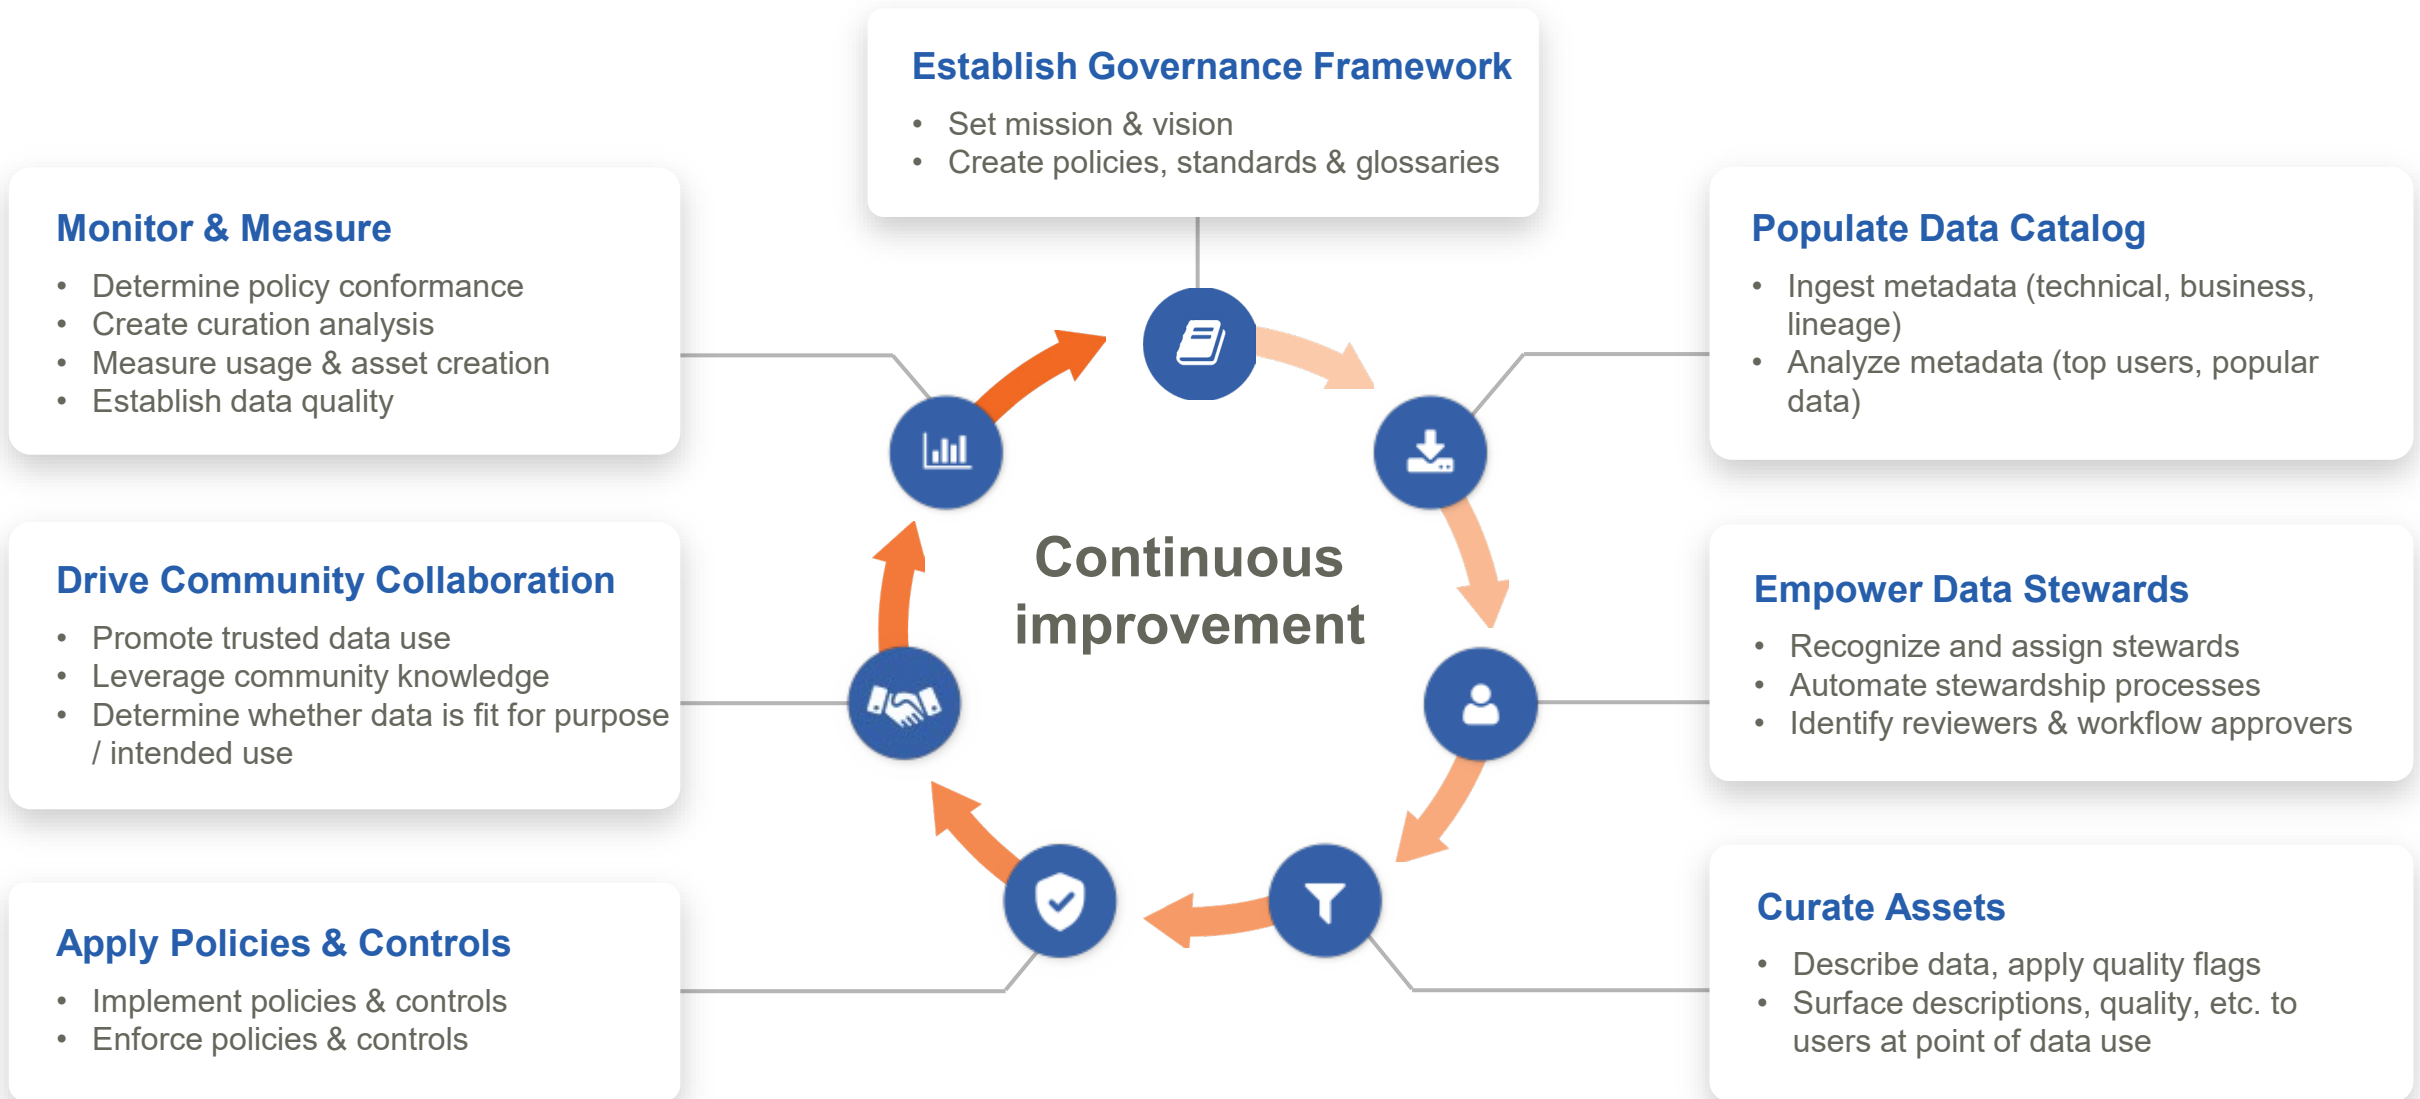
Establish Governance Framework
- Set mission & vision
- Create policies, standards & glossaries

Populate Data Catalog
- Ingest metadata (technical, business, lineage)
- Analyze metadata (top users, popular data)

Empower Data Stewards
- Recognize and assign stewards
- Automate stewardship processes
- Identify reviewers & workflow approvers

Curate Assets
- Describe data, apply quality flags
- Surface descriptions, quality, etc. to users at point of data use

Apply Policies & Controls
- Implement policies & controls
- Enforce policies & controls

Drive Community Collaboration
- Promote trusted data use
- Leverage community knowledge
- Determine whether data is fit for purpose / intended use

Monitor & Measure
- Determine policy conformance
- Create curation analysis
- Measure usage & asset creation
- Establish data quality

Continuous improvement